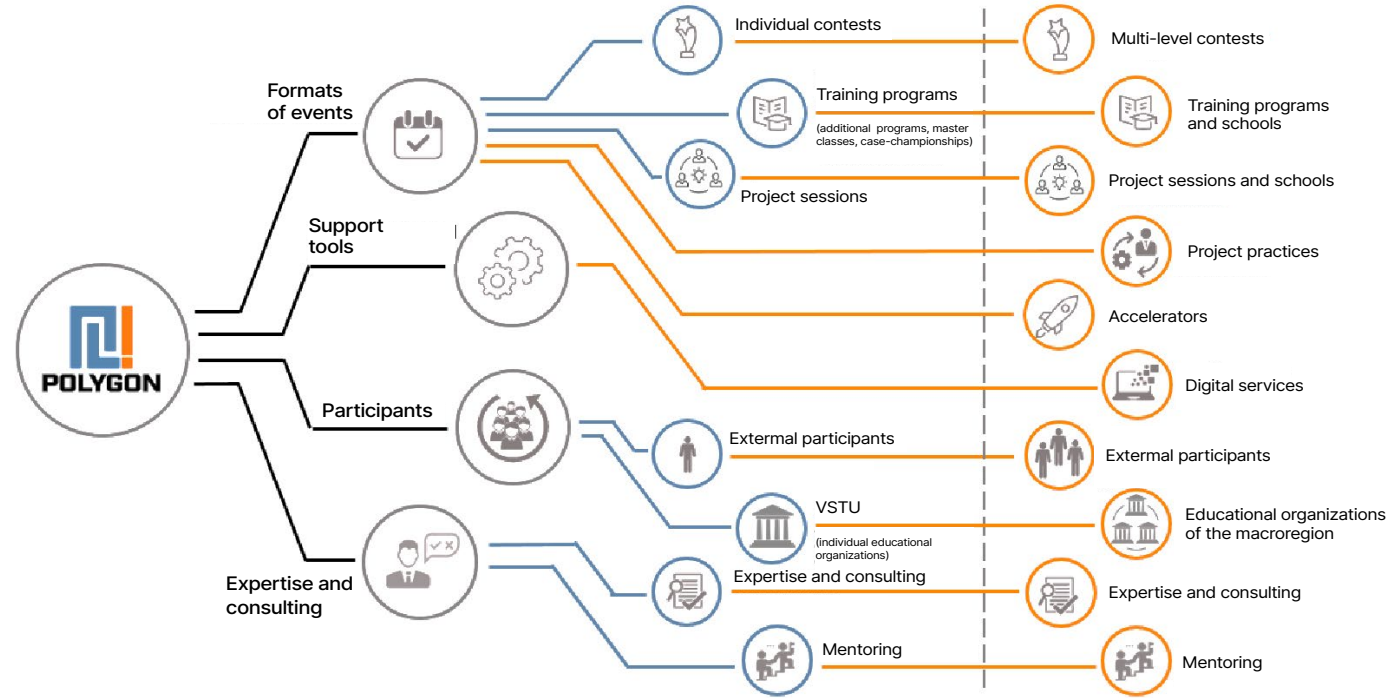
POLYGON

Formats of events

Support tools

Participants

Expertise and consulting

Individual contests

Training programs

(additional programs, master classes, case-championships)

Project sessions

Extermal participants

VSTU

(individual educational organizations)

Expertise and consulting

Mentoring

Multi-level contests

Training programs and schools

Project sessions and schools

Project practices

Accelerators

Digital services

Extermal participants

Educational organizations of the macroregion

Expertise and consulting

Mentoring